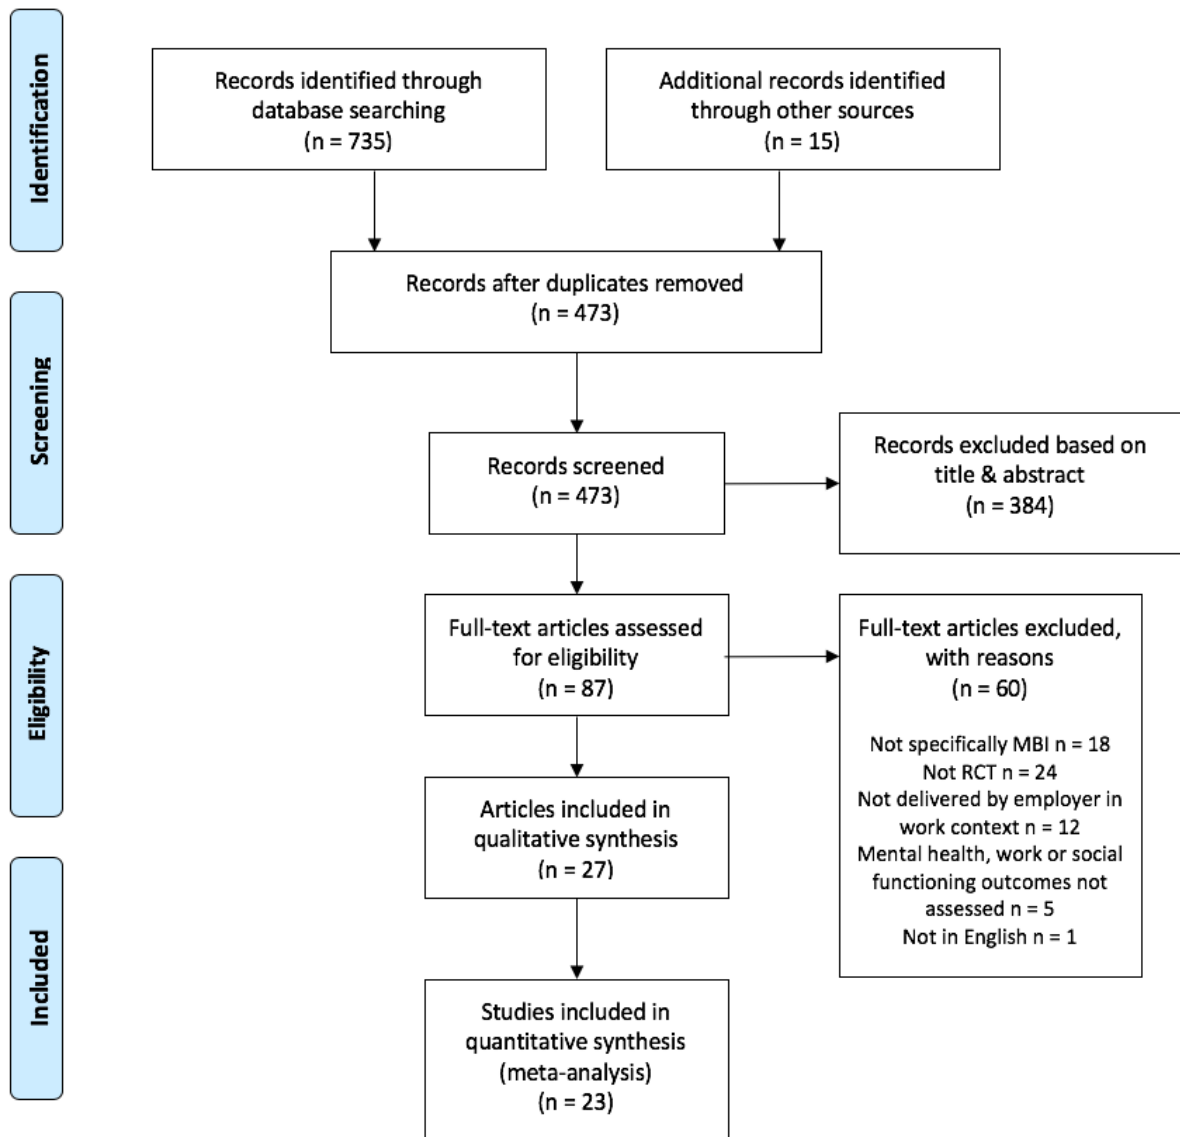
Identification

Records identified through database searching (n = 735)

Additional records identified through other sources (n = 15)

Records after duplicates removed (n = 473)

Screening

Records screened (n = 473)

Records excluded based on title & abstract (n = 384)

Eligibility

Full-text articles assessed for eligibility (n = 87)

Full-text articles excluded, with reasons (n = 60)

Not specifically MBI n = 18
Not RCT n = 24
Not delivered by employer in work context n = 12
Mental health, work or social functioning outcomes not assessed n = 5
Not in English n = 1

Articles included in qualitative synthesis (n = 27)

Included

Studies included in quantitative synthesis (meta-analysis) (n = 23)